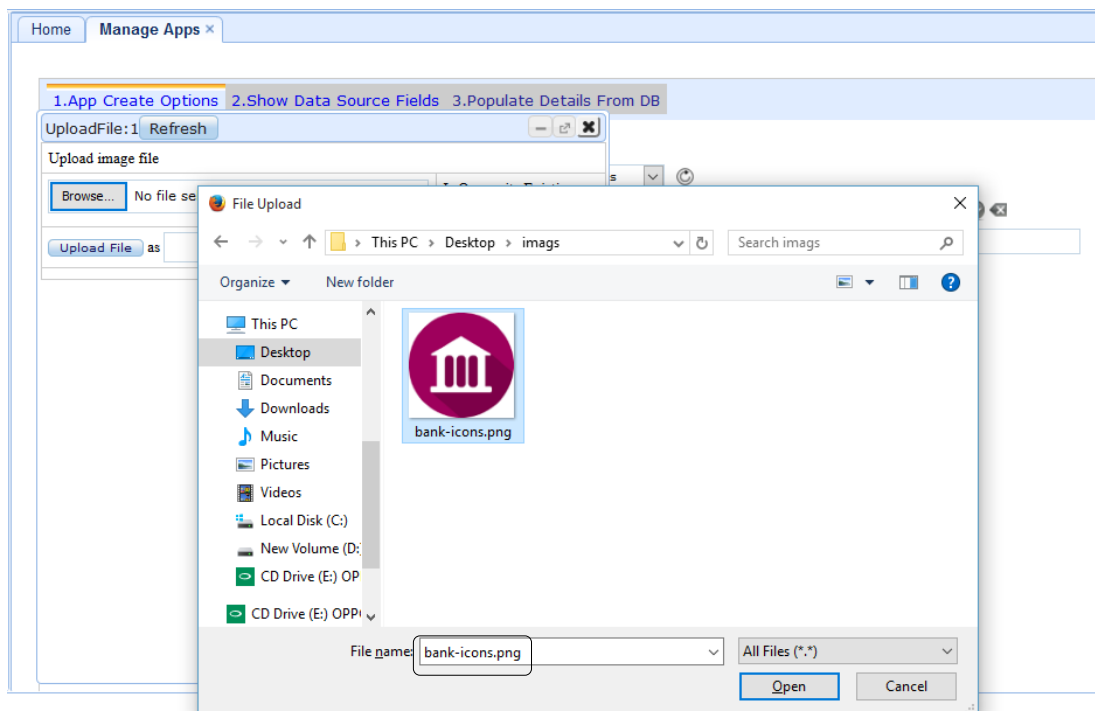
Home Manage Apps ×

1.App Create Options 2.Show Data Source Fields 3.Populate Details From DB

UploadFile:1 Refresh

Upload image file

Browse... No file se

Upload File as

File Upload

This PC › Desktop › imags

Search imags

Organize ▾ New folder

This PC
Desktop
Documents
Downloads
Music
Pictures
Videos
Local Disk (C:)
New Volume (D:
CD Drive (E:) OP
CD Drive (E:) OPP

bank-icons.png

File name: bank-icons.png

All Files (*.*)

Open Cancel